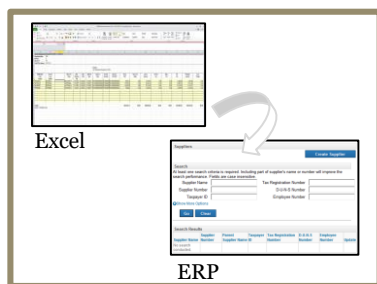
Excel

Suppliers

Create Supplier

Search

At least one search criteria is required. Including part of supplier's name or number will improve the search performance. Fields are case insensitive.

Supplier Name

Tax Registration Number

Supplier Number

D-U-N-S Number

Taxpayer ID

Employee Number

More Search Options

Go

Clear

Search Results

| Supplier Name | Supplier Number | Parent Supplier Name | Taxpayer ID | Tax Registration Number | D-U-N-S Number | Employee Number | Update |
|---|---|---|---|---|---|---|---|
| No search conducted. | | | | | | | |

ERP